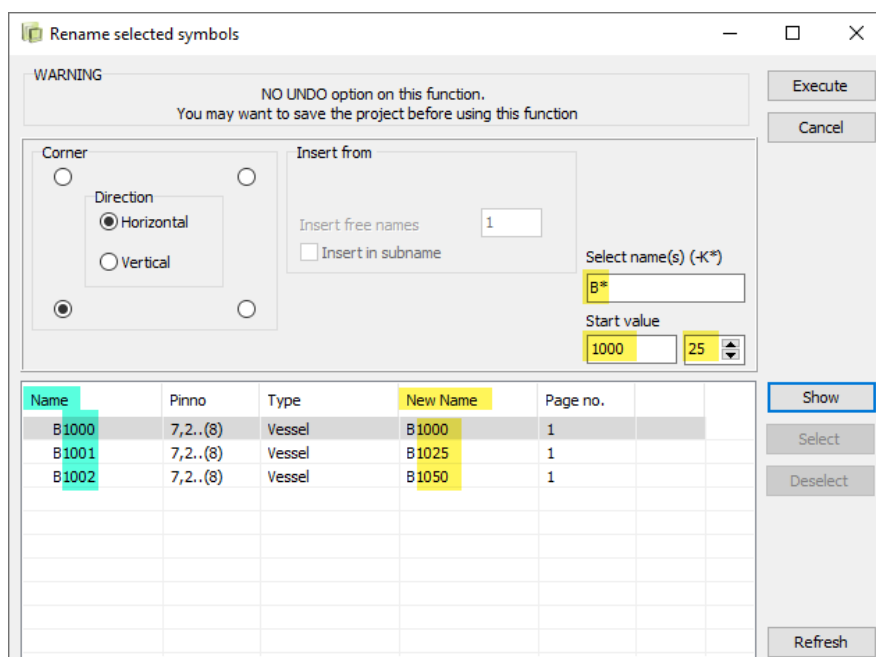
Rename selected symbols

WARNING
NO UNDO option on this function.
You may want to save the project before using this function

Execute
Cancel

Corner
Direction
Horizontal
Vertical

Insert from
Insert free names 1
Insert in subname

Select name(s) (-K*)
B*
Start value
1000 25

| Name | Pinno | Type | New Name | Page no. |
|---|---|---|---|---|
| B1000 | 7,2..(8) | Vessel | B1000 | 1 |
| B1001 | 7,2..(8) | Vessel | B1025 | 1 |
| B1002 | 7,2..(8) | Vessel | B1050 | 1 |

Show
Select
Deselect
Refresh